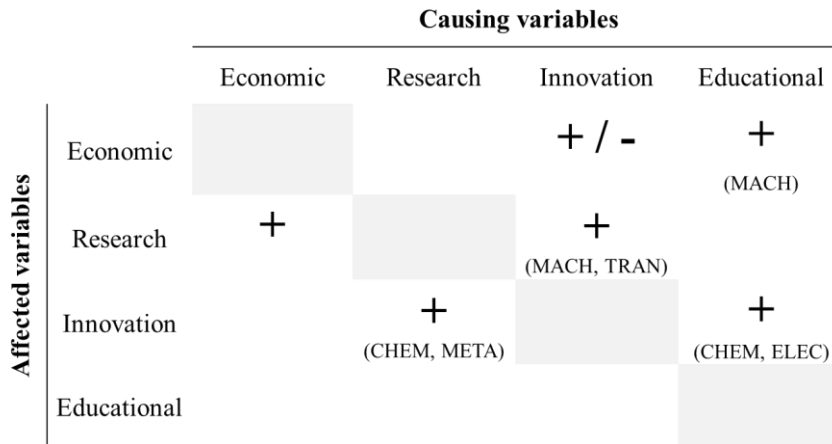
Causing variables

Affected variables

| | Economic | Research | Innovation | Educational |
|---|---|---|---|---|
| Economic | | | + / - | + (MACH) |
| Research | + | | + (MACH, TRAN) | |
| Innovation | | + (CHEM, META) | | + (CHEM, ELEC) |
| Educational | | | | |